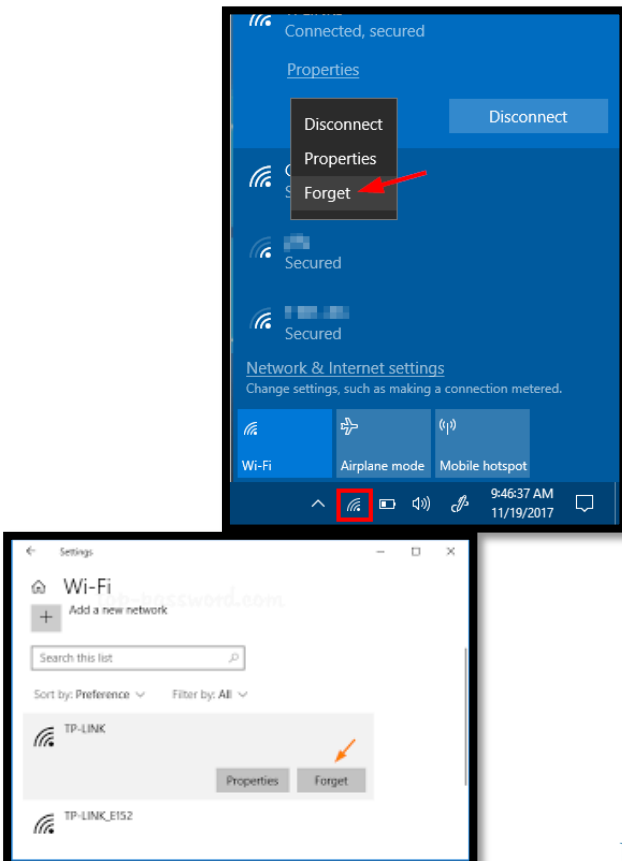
Connected, secured

Properties

Disconnect

Disconnect

Properties

Forget

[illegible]
Secured

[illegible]
Secured

Network & Internet settings
Change settings, such as making a connection metered.

Wi-Fi

Airplane mode

Mobile hotspot

9:46:37 AM
11/19/2017

Settings

Wi-Fi

Add a new network

Search this list

Sort by: Preference

Filter by: All

TP-LINK

Properties

Forget

TP-LINK_E152